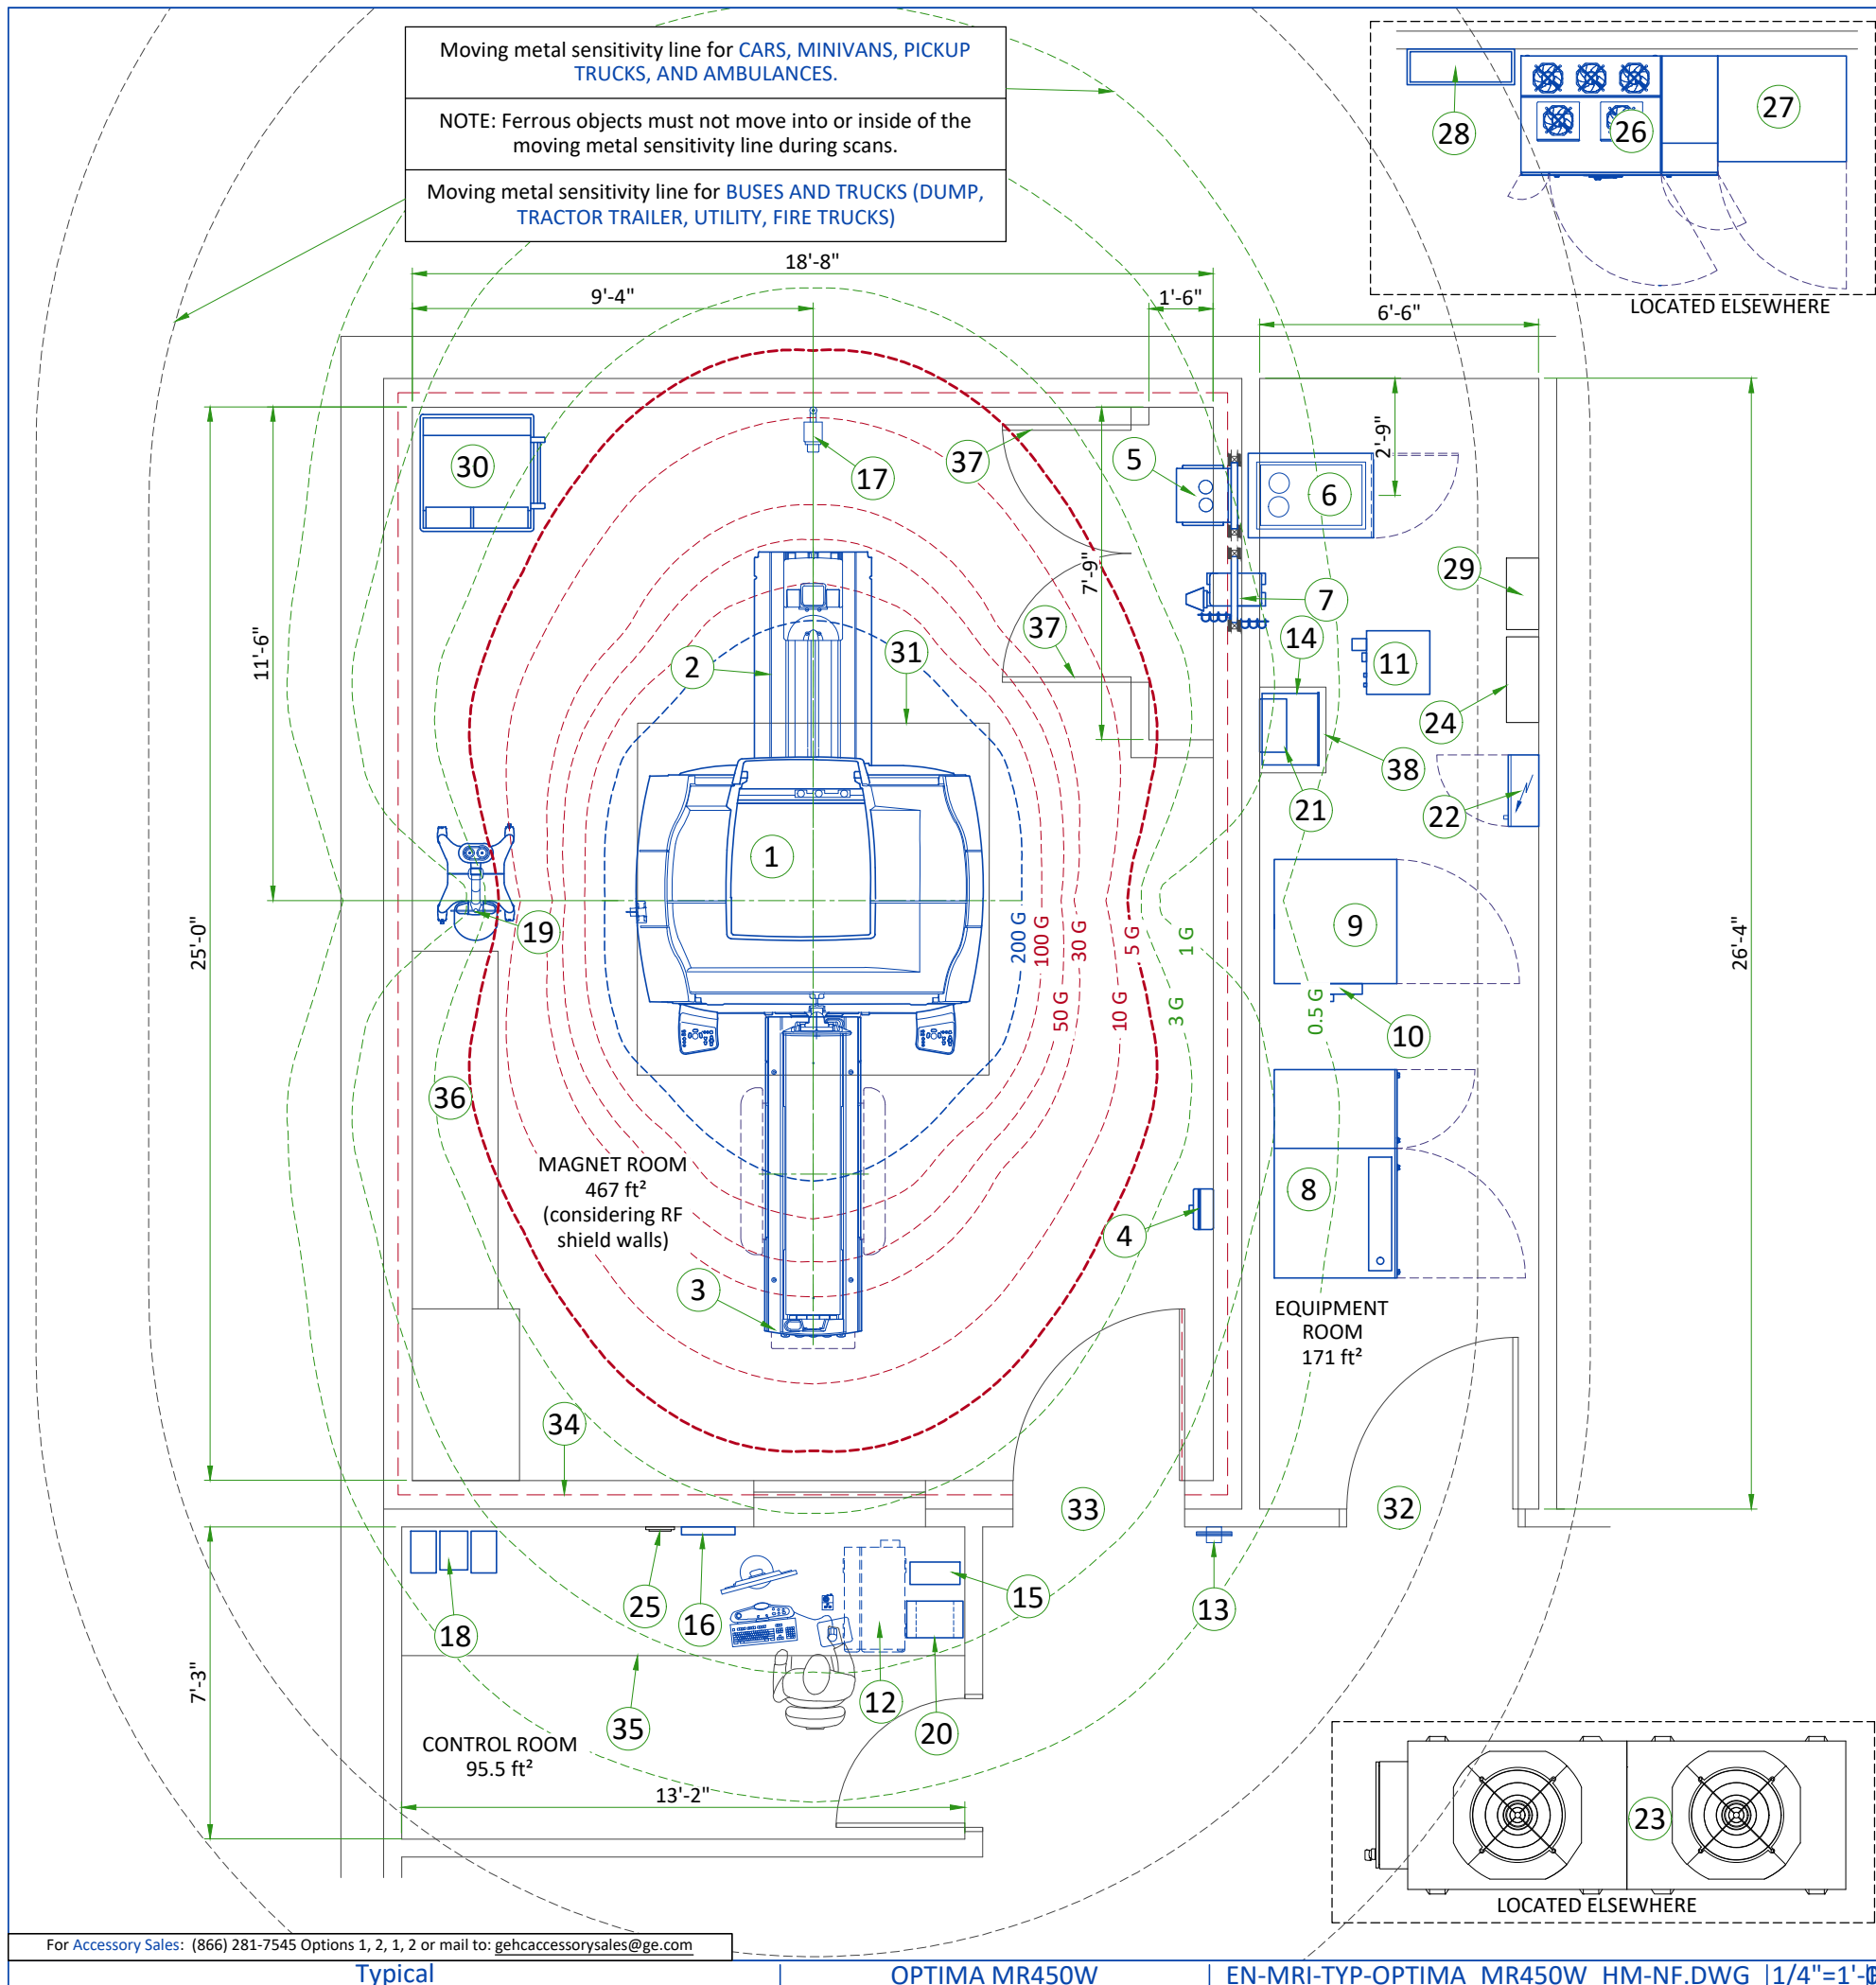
Moving metal sensitivity line for CARS, MINIVANS, PICKUP TRUCKS, AND AMBULANCES.

NOTE: Ferrous objects must not move into or inside of the moving metal sensitivity line during scans.

Moving metal sensitivity line for BUSES AND TRUCKS (DUMP, TRACTOR TRAILER, UTILITY, FIRE TRUCKS)

28
26
27
LOCATED ELSEWHERE

18'-8"
9'-4"
1'-6"
6'-6"

30
17
37
5
6
2'-9"
7'-9"
29
7
37
14
11
2
31
24
38
21
22
1
11'-6"
25'-0"
26'-4"
19
200 G
100 G
30 G
5 G
1 G
50 G
10 G
3 G
0.5 G
9
10
36
MAGNET ROOM
467 ft²
(considering RF shield walls)
8
4
3
EQUIPMENT ROOM
171 ft²
34
33
32
18
25
16
15
13
7'-3"
12
20
35
CONTROL ROOM
95.5 ft²
13'-2"
23
LOCATED ELSEWHERE

For Accessory Sales: (866) 281-7545 Options 1, 2, 1, 2 or mail to: gehcaccessorysales@ge.com
Typical
OPTIMA MR450W
EN-MRI-TYP-OPTIMA_MR450W_HM-NF.DWG
1/4"=1'-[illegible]